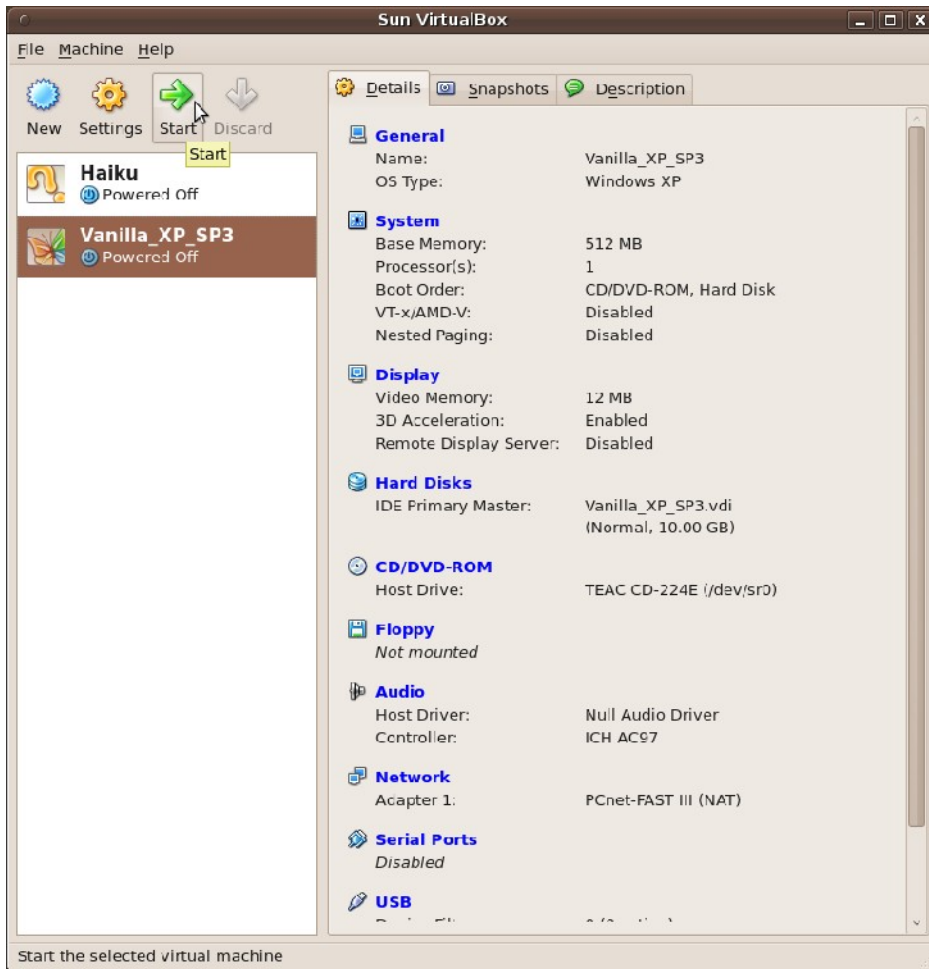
Sun VirtualBox

File Machine Help

New Settings Start Discard

Start

Haiku
Powered Off

Vanilla_XP_SP3
Powered Off

Details Snapshots Description

General
Name: Vanilla_XP_SP3
OS Type: Windows XP

System
Base Memory: 512 MB
Processor(s): 1
Boot Order: CD/DVD-ROM, Hard Disk
VT-x/AMD-V: Disabled
Nested Paging: Disabled

Display
Video Memory: 12 MB
3D Acceleration: Enabled
Remote Display Server: Disabled

Hard Disks
IDE Primary Master: Vanilla_XP_SP3.vdi (Normal, 10.00 GB)

CD/DVD-ROM
Host Drive: TEAC CD-224E (/dev/sr0)

Floppy
Not mounted

Audio
Host Driver: Null Audio Driver
Controller: ICH AC97

Network
Adapter 1: PCnet-FAST III (NAT)

Serial Ports
Disabled

USB
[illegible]

Start the selected virtual machine